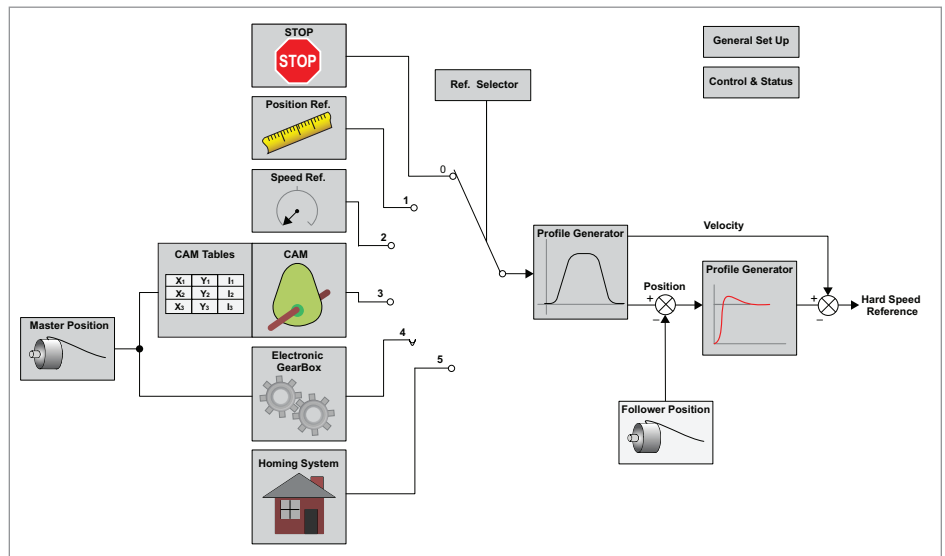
STOP

STOP

Position Ref.

Speed Ref.

CAM Tables

| $X_1$ | $Y_1$ | $I_1$ |
|---|---|---|
| $X_2$ | $Y_2$ | $I_2$ |
| $X_3$ | $Y_3$ | $I_3$ |

CAM

Master Position

Electronic GearBox

Homing System

Ref. Selector

0

1

2

3

4

5

General Set Up

Control & Status

Profile Generator

Velocity

Position

+

−

Profile Generator

+

−

Hard Speed Reference

Follower Position